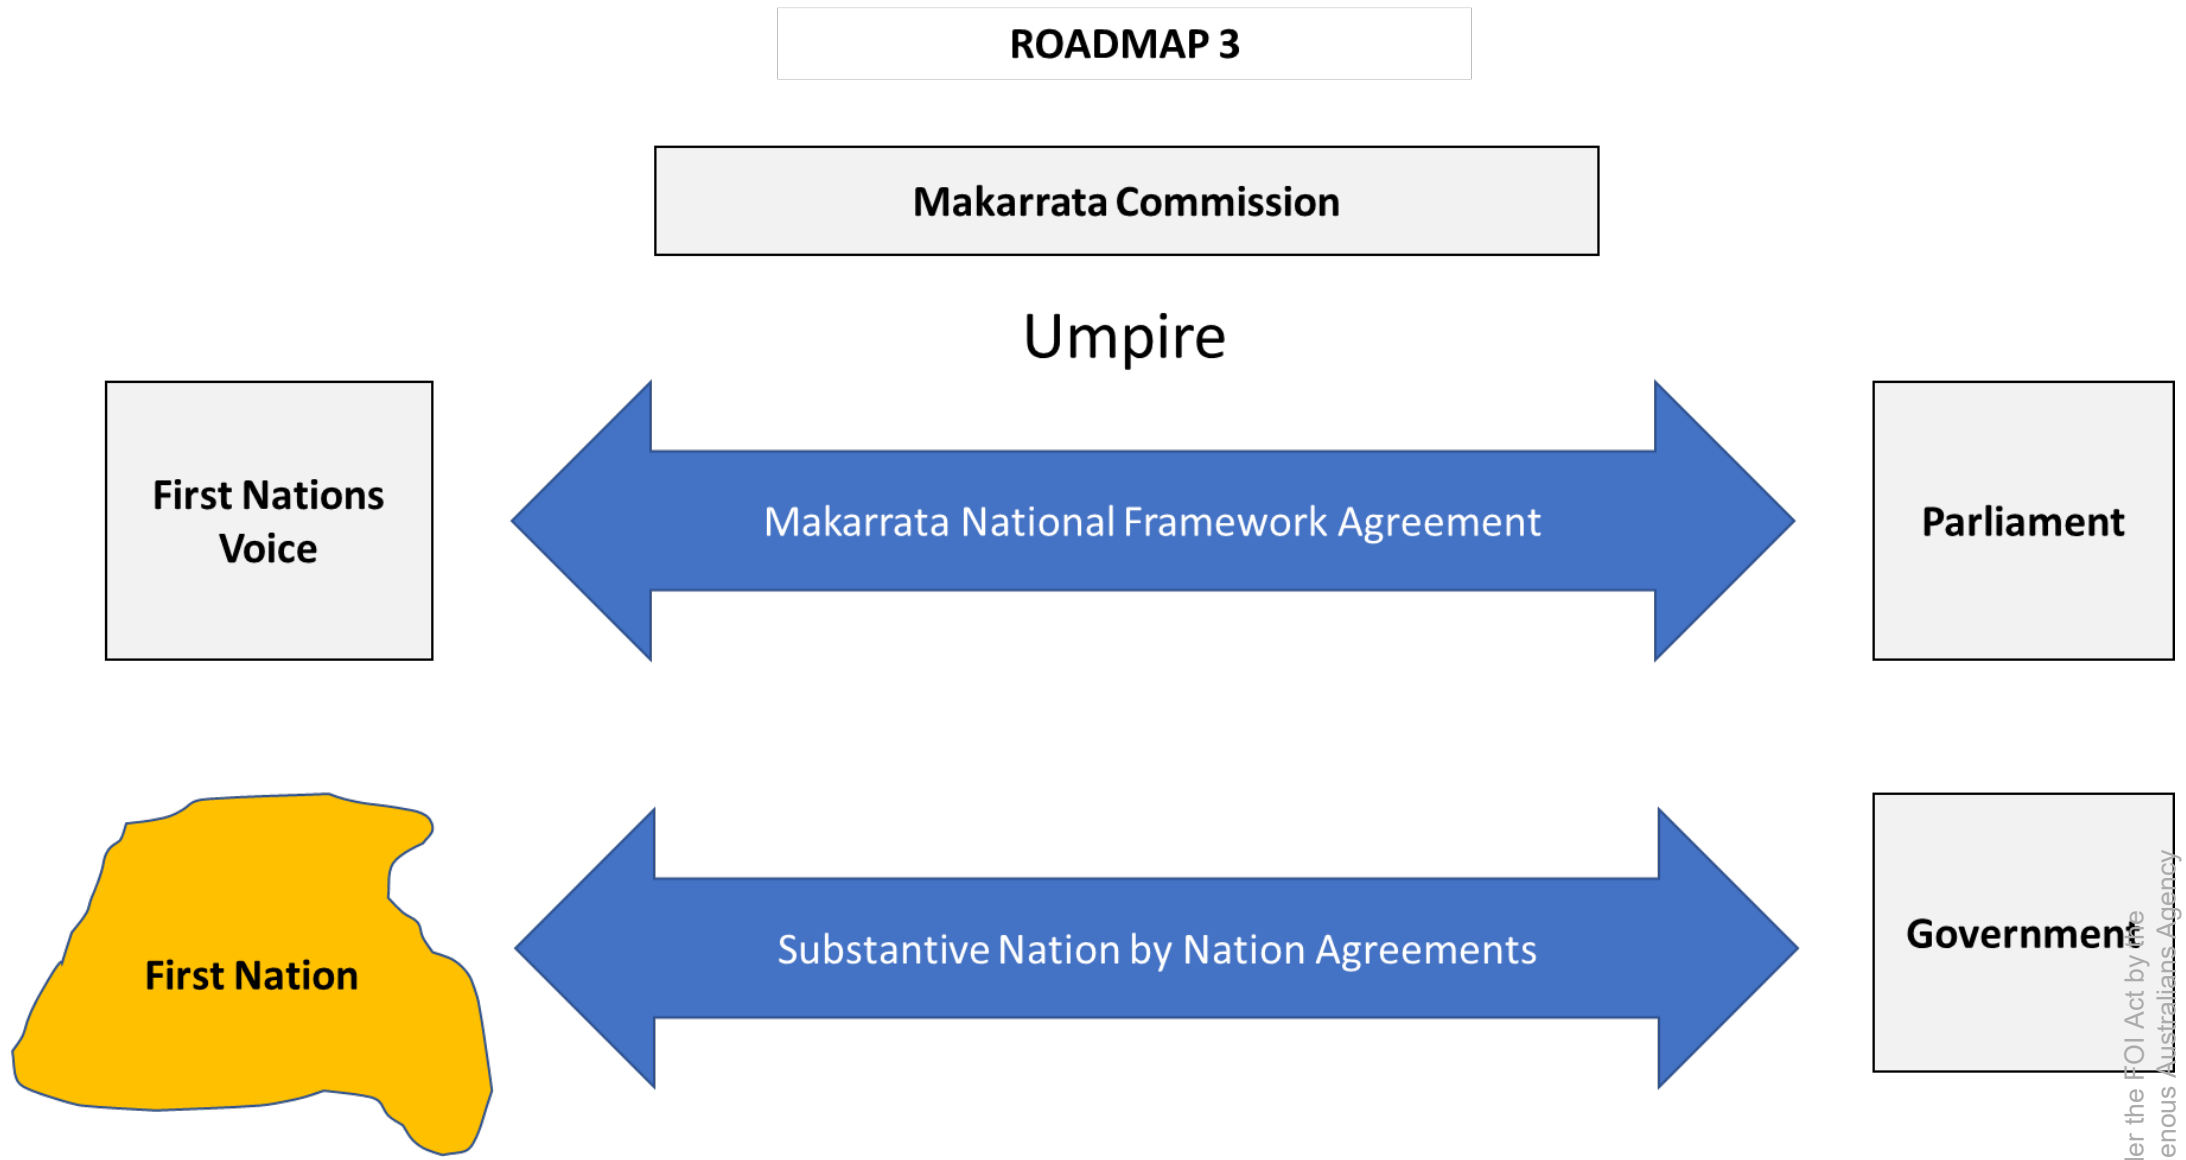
ROADMAP 3

Makarrata Commission

Umpire

First Nations Voice

Makarrata National Framework Agreement

Parliament

First Nation

Substantive Nation by Nation Agreements

Government

ler the FOI Act by the
enous Australians Agency